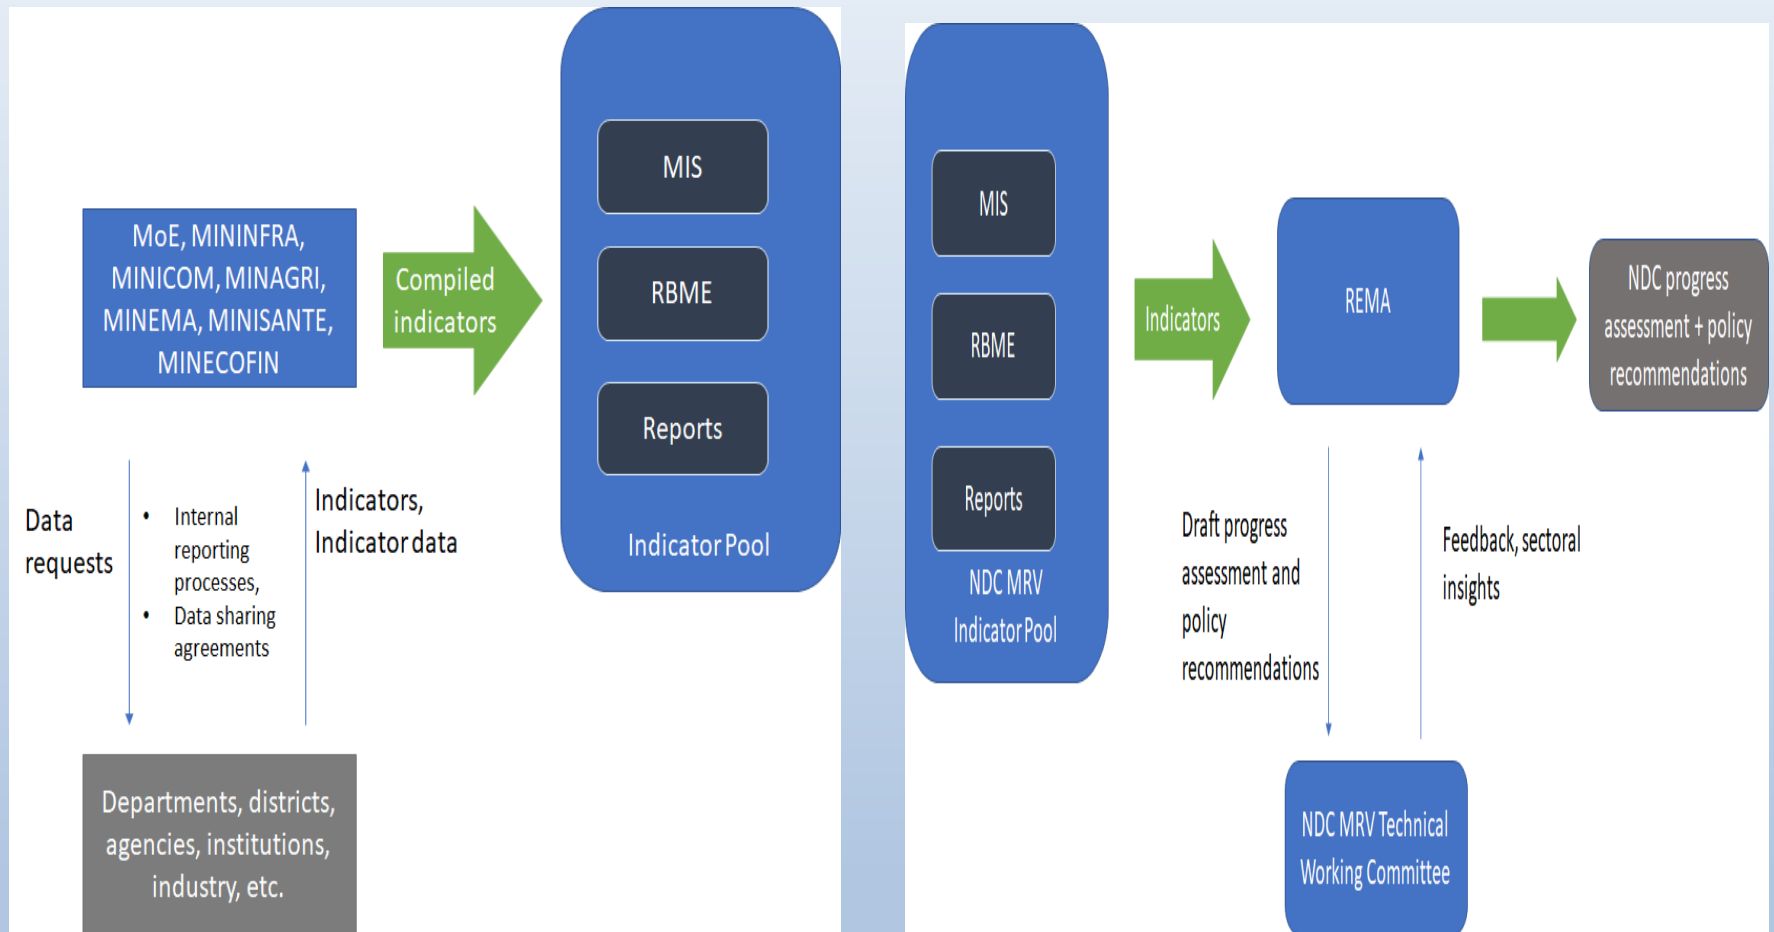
MoE, MININFRA, MINICOM, MINAGRI, MINEMA, MINISANTE, MINECOFIN

Compiled indicators

MIS

RBME

Reports

Indicator Pool

Data requests

• Internal reporting processes,
• Data sharing agreements

Indicators, Indicator data

Departments, districts, agencies, institutions, industry, etc.

MIS

RBME

Reports

NDC MRV Indicator Pool

Indicators

REMA

NDC progress assessment + policy recommendations

Draft progress assessment and policy recommendations

Feedback, sectoral insights

NDC MRV Technical Working Committee